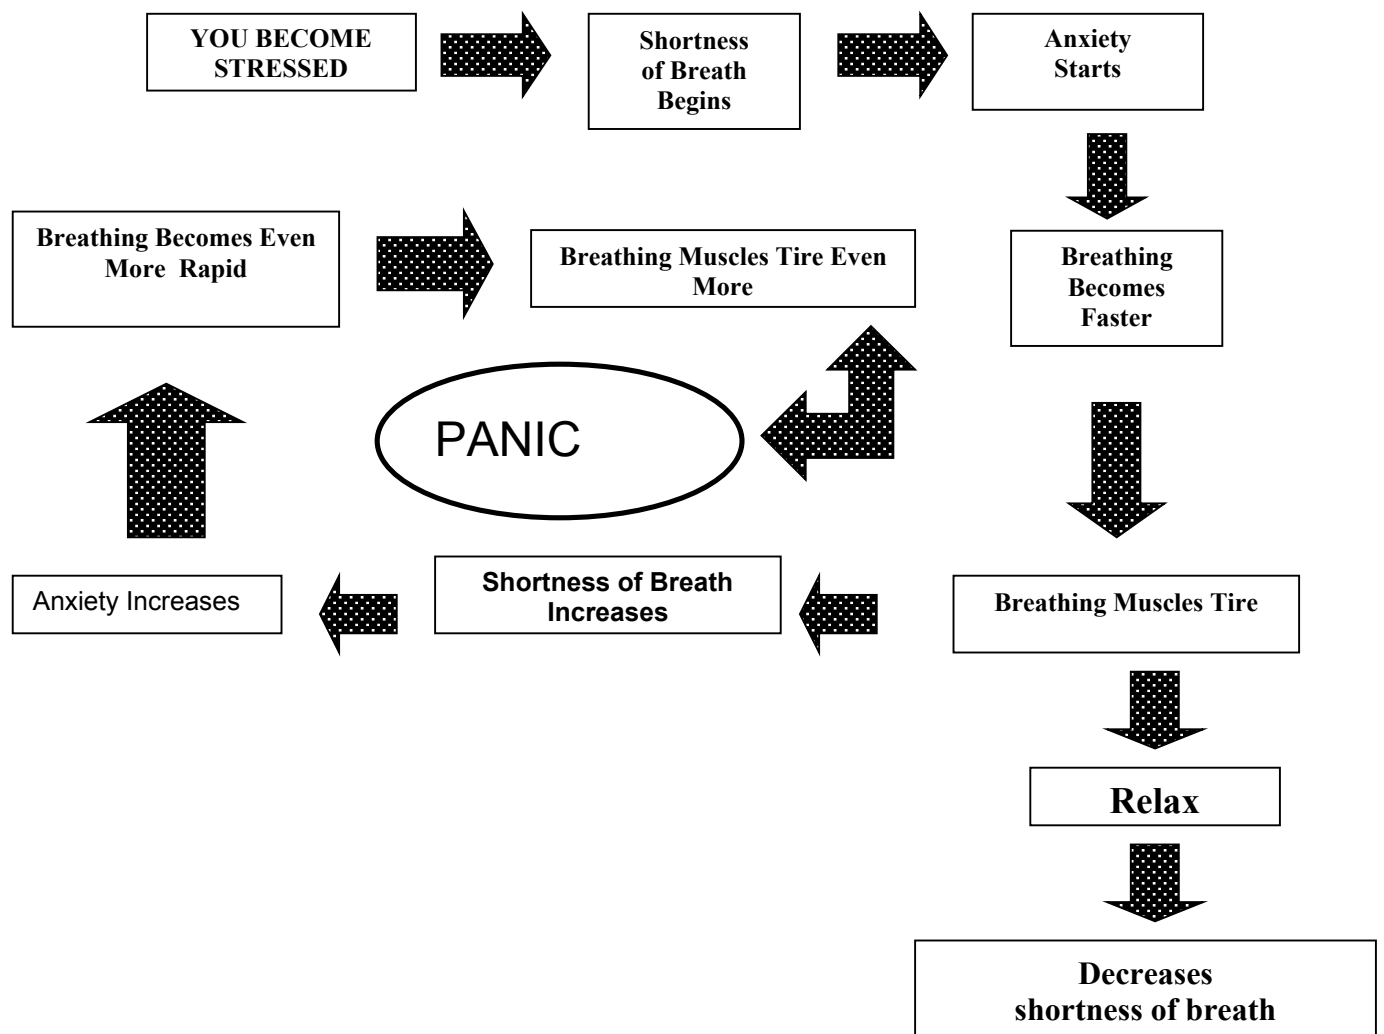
YOU BECOME STRESSED

Shortness of Breath Begins

Anxiety Starts

Breathing Becomes Faster

Breathing Muscles Tire

Shortness of Breath Increases

Anxiety Increases

Breathing Becomes Even More Rapid

Breathing Muscles Tire Even More

PANIC

Relax

Decreases shortness of breath